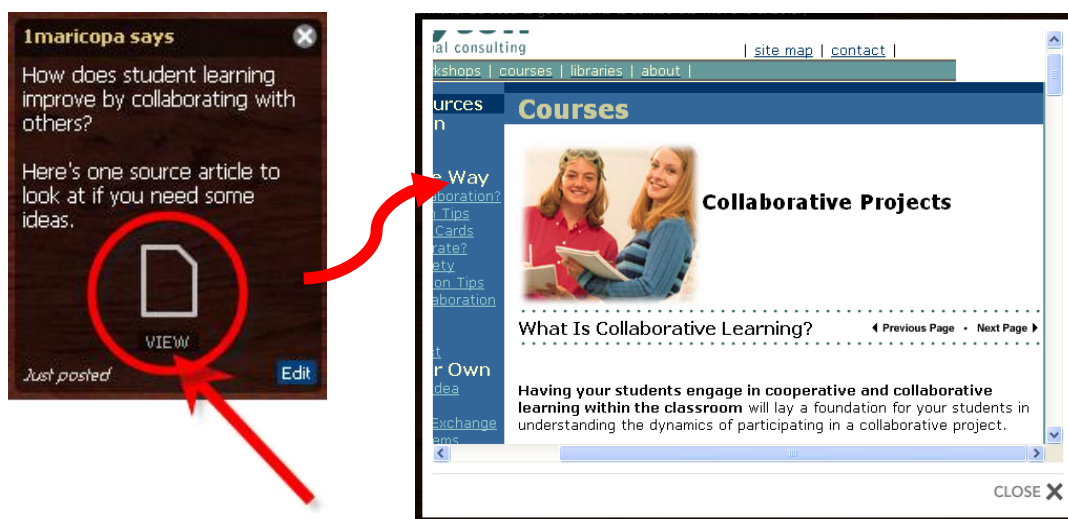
1maricopa says

How does student learning improve by collaborating with others?

Here's one source article to look at if you need some ideas.

VIEW

Just posted

Edit

al consulting

| site map | contact |

kshops | courses | libraries | about |

urces
n

e Way
aboration?
n Tips
Cards
rate?
ety
on Tips
aboration

t
r Own
dea

Exchange
ems

Courses

Collaborative Projects

What Is Collaborative Learning?

◂ Previous Page • Next Page ▸

**Having your students engage in cooperative and collaborative learning within the classroom** will lay a foundation for your students in understanding the dynamics of participating in a collaborative project.

CLOSE ✕